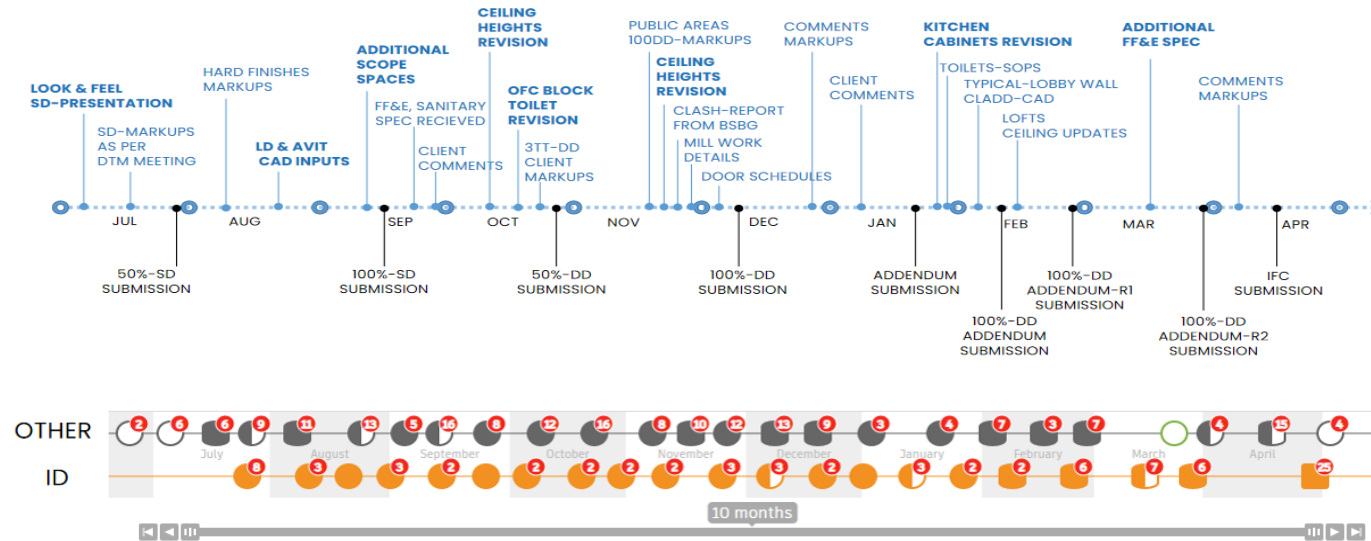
LOOK & FEEL SD-PRESENTATION

SD-MARKUPS AS PER DTM MEETING

HARD FINISHES MARKUPS

LD & AVIT CAD INPUTS

ADDITIONAL SCOPE SPACES

FF&E, SANITARY SPEC RECIEVED

CLIENT COMMENTS

CEILING HEIGHTS REVISION

OFC BLOCK TOILET REVISION

3TT-DD CLIENT MARKUPS

PUBLIC AREAS 100DD-MARKUPS

CEILING HEIGHTS REVISION

CLASH-REPORT FROM BSBG

MILL WORK DETAILS

DOOR SCHEDULES

COMMENTS MARKUPS

CLIENT COMMENTS

KITCHEN CABINETS REVISION

TOILETS-SOPS

TYPICAL-LOBBY WALL CLADD-CAD

LOFTS CEILING UPDATES

ADDITIONAL FF&E SPEC

COMMENTS MARKUPS

JUL AUG SEP OCT NOV DEC JAN FEB MAR APR

50%-SD SUBMISSION

100%-SD SUBMISSION

50%-DD SUBMISSION

100%-DD SUBMISSION

ADDENDUM SUBMISSION

100%-DD ADDENDUM SUBMISSION

100%-DD ADDENDUM-R1 SUBMISSION

100%-DD ADDENDUM-R2 SUBMISSION

IFC SUBMISSION

OTHER
2 6 6 9 11 13 5 16 8 12 16 8 10 12 13 9 3 4 7 3 7 4 15 4

July August September October November December January February March April

ID
8 3 3 2 2 2 2 2 3 3 2 3 2 2 6 7 6 25

10 months